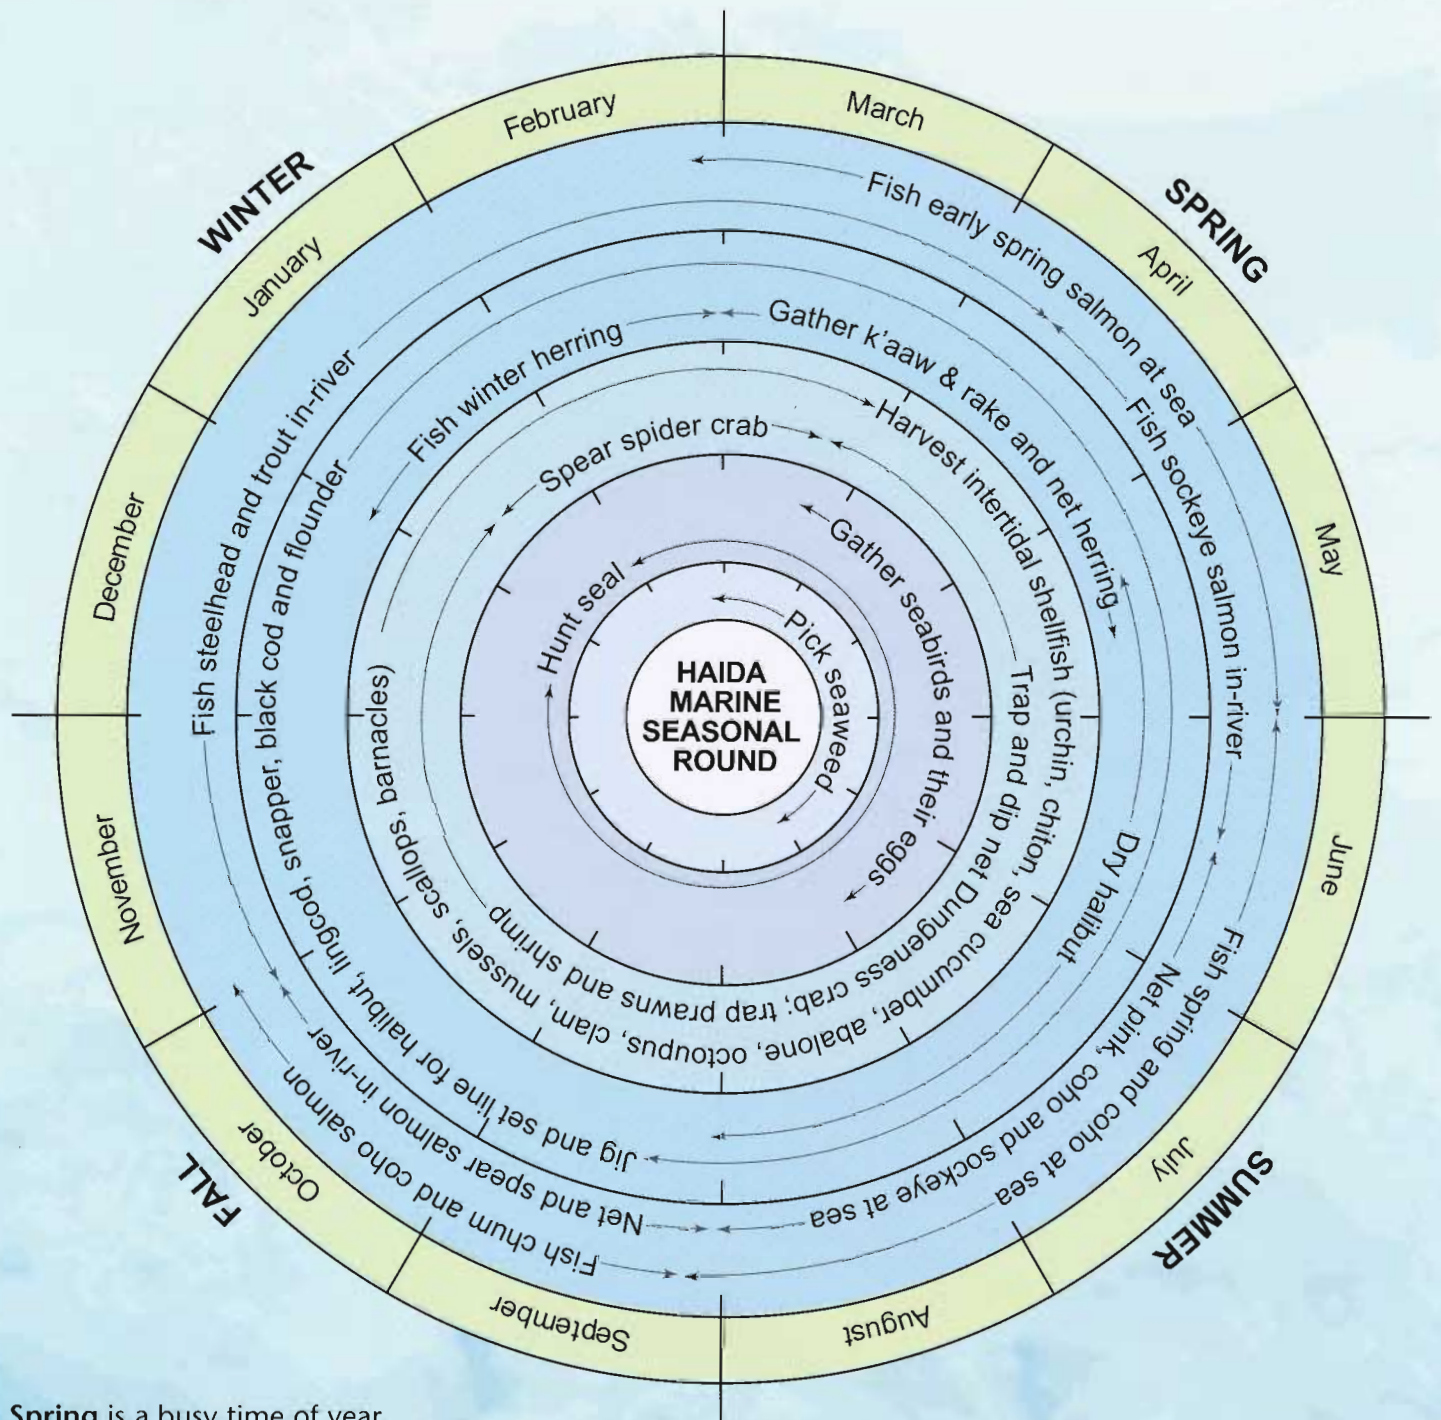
HAIDA MARINE SEASONAL ROUND

WINTER

SPRING

SUMMER

FALL

January

February

March

April

May

June

July

August

September

October

November

December

Fish early spring salmon at sea

Fish sockeye salmon in-river

Gather k'aaw & rake and net herring

Fish winter herring

Harvest intertidal shellfish (urchin, chiton, sea cucumber, abalone, octopus, clam, mussels, scallops, barnacles)

Spear spider crab

Gather seabirds and their eggs

Trap and dip net Dungeness crab; trap prawns and shrimp

Hunt seal

Pick seaweed

Dry halibut

Fish spring and coho at sea

Net pink, coho and sockeye at sea

Jig and set line for halibut, lingcod, snapper, black cod and flounder

Net and spear salmon in-river

Fish chum and coho salmon

Fish steelhead and trout in-river

Spring is a busy time of year